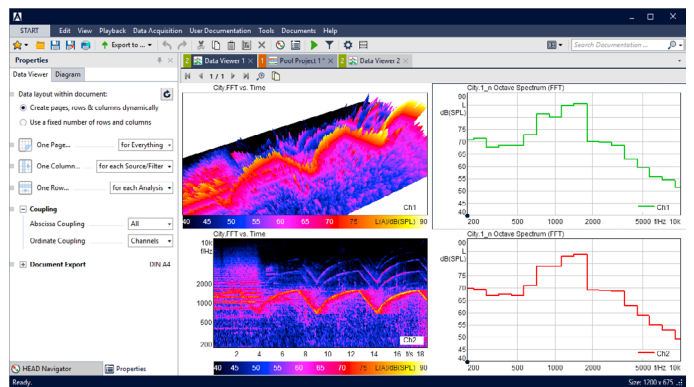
START Edit View Playback Data Acquisition User Documentation Tools Documents Help

Export to ...

Search Documentation ...

Properties

Data Viewer Diagram

Data layout within document:

Create pages, rows & columns dynamically

Use a fixed number of rows and columns

One Page... for Everything

One Column... for each Source/Filter

One Row... for each Analysis

Coupling

Abscissa Coupling All

Ordinate Coupling Channels

Document Export DIN A4

HEAD Navigator Properties

Data Viewer 1 Pool Project 1* Data Viewer 2

1 / 1

City.FFT vs. Time

Ch1

40 45 50 55 60 65 70 75 L(A)/dB(SPL) 90

City.1_n Octave Spectrum (FFT)

90 L dB(SPL) 80 75 70 65 60 55 50 45 40

200 500 1000 2000 5000 f/Hz 10k

Ch1

City.FFT vs. Time

10k f/Hz 5000 2000 1000 500 200

Ch2

2 4 6 8 10 12 14 16 t/s 18

40 45 50 55 60 65 70 75 L(A)/dB(SPL) 90

City.1_n Octave Spectrum (FFT)

90 L dB(SPL) 80 75 70 65 60 55 50 45 40

200 500 1000 2000 5000 f/Hz 10k

Ch2

Ready. Size: 1200 x 675